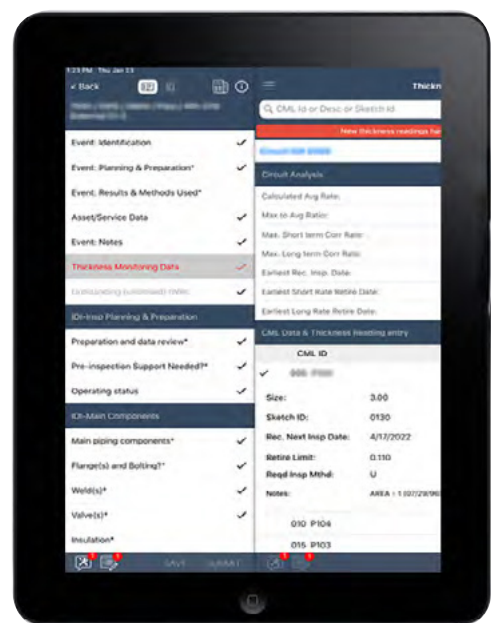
1:23 PM Thu Jan 13

< Back

Thickn

CML Id or Desc or Sketch Id

New thickness readings ha

Circuit Analysis

Calculated Avg Rate:

Max to Avg Ratio:

Max. Short term Corr Rate:

Max. Long term Corr Rate:

Earliest Rec. Insp. Date:

Earliest Short Rate Retire Date:

Earliest Long Rate Retire Date:

CML Data & Thickness Reading entry

CML ID

Size: 3.00

Sketch ID: 0130

Rec. Next Insp Date: 4/17/2022

Retire Limit: 0.110

Reqd Insp Mthd: U

Notes: AREA : 1 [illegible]

010 P104

015 P103

Event: Identification

Event: Planning & Preparation*

Event: Results & Methods Used*

Asset/Service Data

Event: Notes

Thickness Monitoring Data

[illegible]

IDI-Insp Planning & Preparation

Preparation and data review*

Pre-inspection Support Needed?*

Operating status

IDI-Main Components

Main piping components*

Flange(s) and Bolting?*

Weld(s)*

Valve(s)*

Insulation*

SAVE SUBMIT